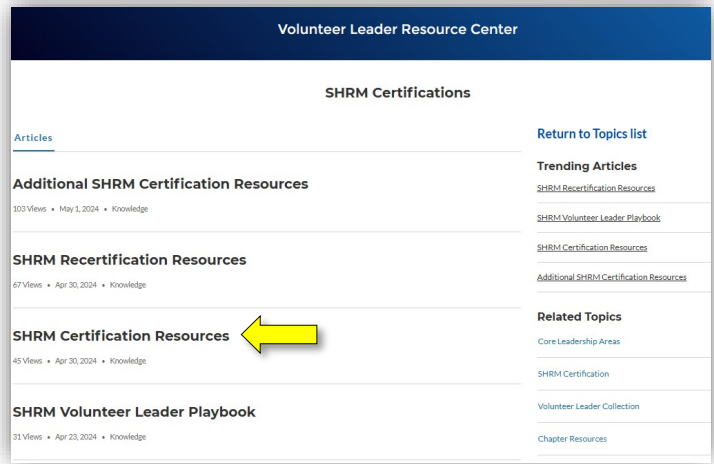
Volunteer Leader Resource Center

SHRM Certifications

Articles

Additional SHRM Certification Resources

103 Views • May 1, 2024 • Knowledge

SHRM Recertification Resources

67 Views • Apr 30, 2024 • Knowledge

SHRM Certification Resources

45 Views • Apr 30, 2024 • Knowledge

SHRM Volunteer Leader Playbook

31 Views • Apr 23, 2024 • Knowledge

Return to Topics list

Trending Articles

SHRM Recertification Resources

SHRM Volunteer Leader Playbook

SHRM Certification Resources

Additional SHRM Certification Resources

Related Topics

Core Leadership Areas

SHRM Certification

Volunteer Leader Collection

Chapter Resources